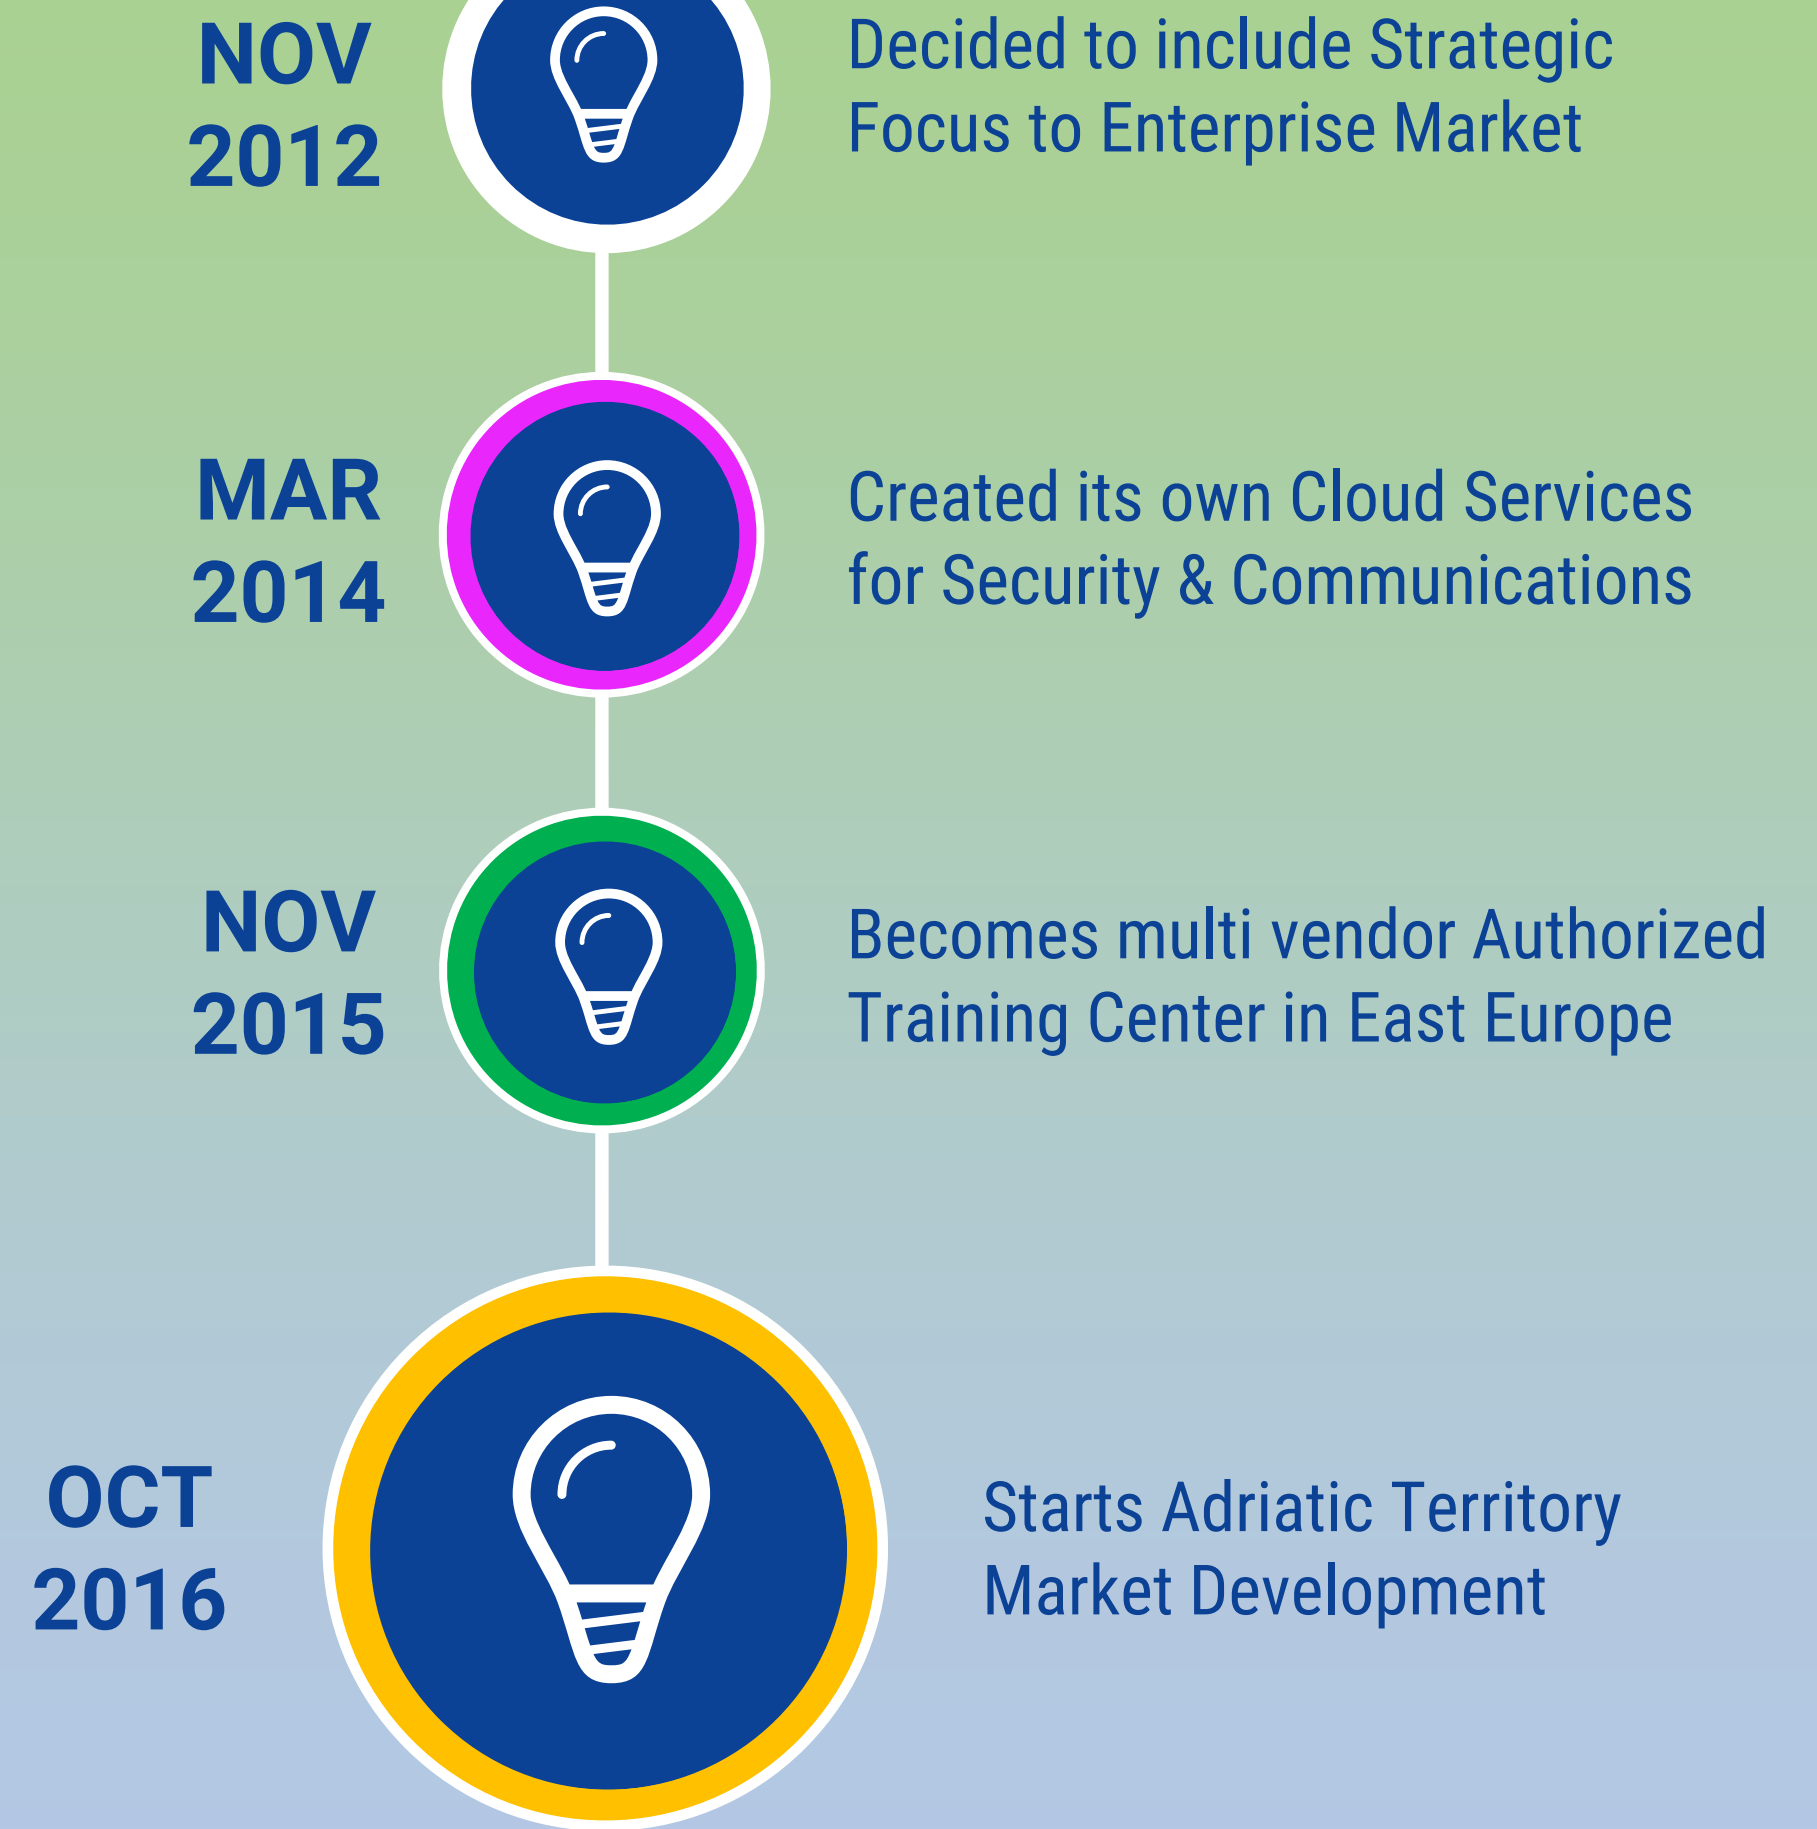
NOV
2012

Decided to include Strategic Focus to Enterprise Market

MAR
2014

Created its own Cloud Services for Security & Communications

NOV
2015

Becomes multi vendor Authorized Training Center in East Europe

OCT
2016

Starts Adriatic Territory Market Development